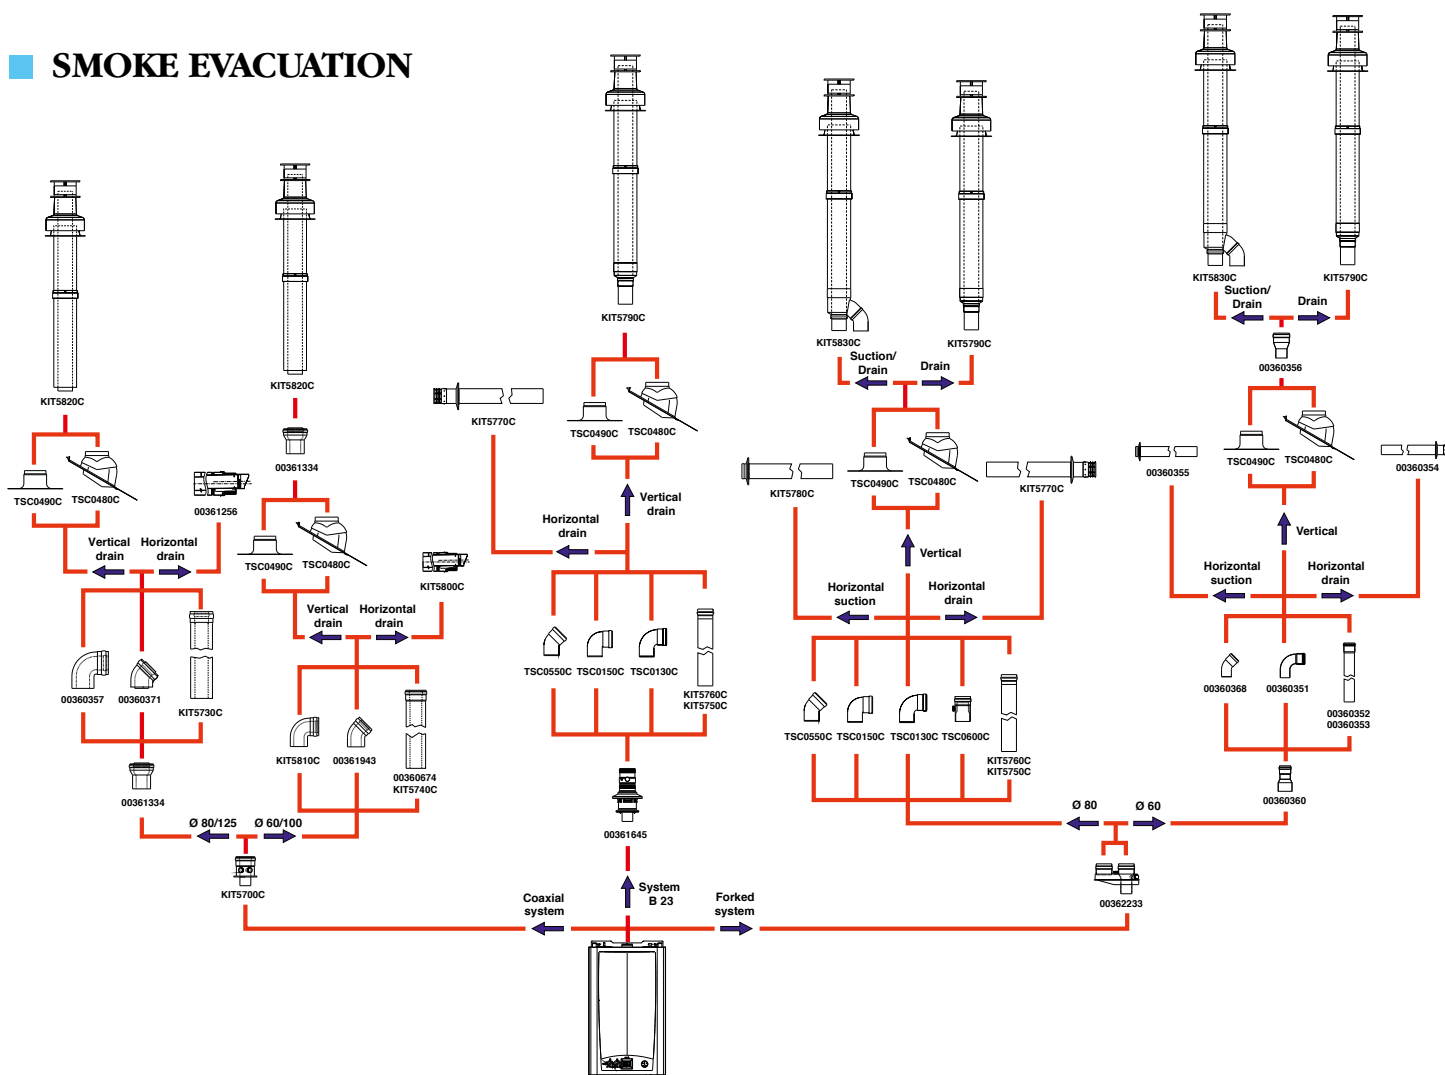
SMOKE EVACUATION

KIT5820C

TSC0490C TSC0480C

00361256

Vertical drain Horizontal drain

00360357 00360371 KIT5730C

00361334

KIT5820C

00361334

TSC0490C TSC0480C

KIT5800C

Vertical drain Horizontal drain

KIT5810C 00361943 00360674 KIT5740C

Ø 80/125 Ø 60/100

KIT5700C

KIT5770C

KIT5790C

TSC0490C TSC0480C

Vertical drain

Horizontal drain

TSC0550C TSC0150C TSC0130C KIT5760C KIT5750C

00361645

System B 23

Coaxial system

Forked system

KIT5830C KIT5790C

Suction/ Drain Drain

TSC0490C TSC0480C

KIT5780C KIT5770C

Vertical

Horizontal suction Horizontal drain

TSC0550C TSC0150C TSC0130C TSC0600C KIT5760C KIT5750C

Ø 80 Ø 60

00362233

KIT5830C KIT5790C

Suction/ Drain Drain

00360356

00360355 TSC0490C TSC0480C 00360354

Vertical

Horizontal suction Horizontal drain

00360368 00360351 00360352 00360353

00360360